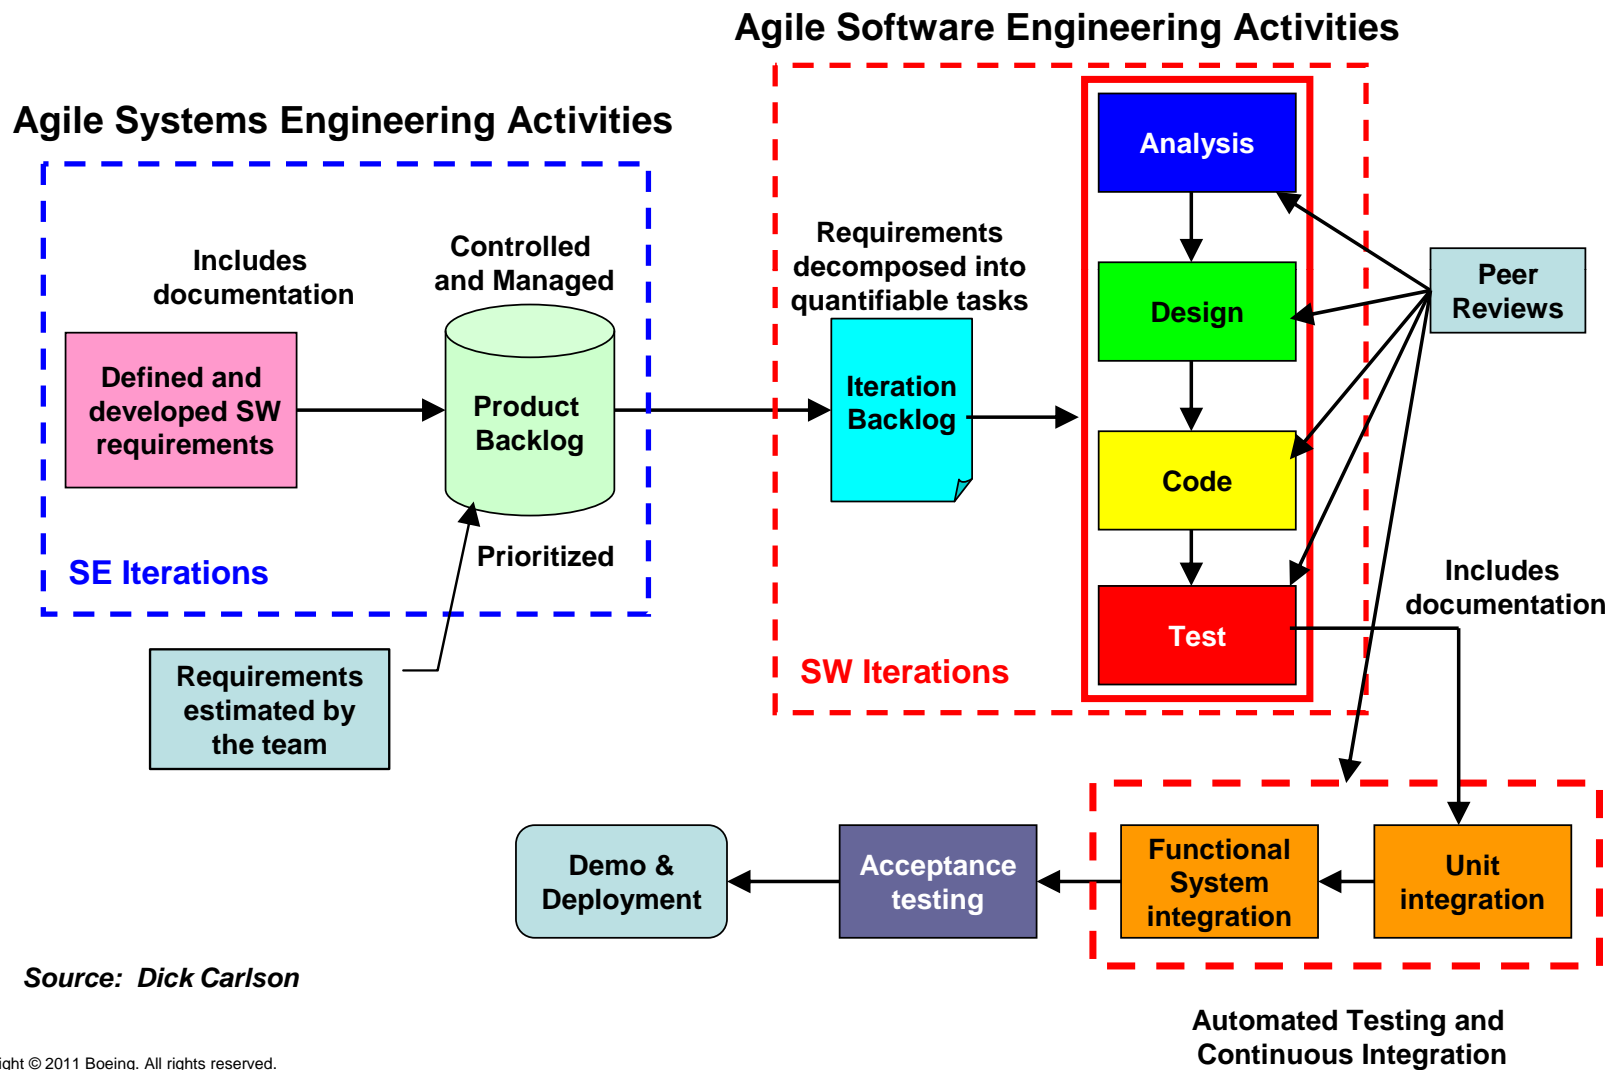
Agile Software Engineering Activities

Agile Systems Engineering Activities

Includes documentation

Controlled and Managed

Defined and developed SW requirements

Product Backlog

SE Iterations

Prioritized

Requirements estimated by the team

Requirements decomposed into quantifiable tasks

Iteration Backlog

Analysis

Design

Code

Test

Peer Reviews

SW Iterations

Includes documentation

Demo & Deployment

Acceptance testing

Functional System integration

Unit integration

Source: Dick Carlson

ight © 2011 Boeing. All rights reserved.

Automated Testing and Continuous Integration